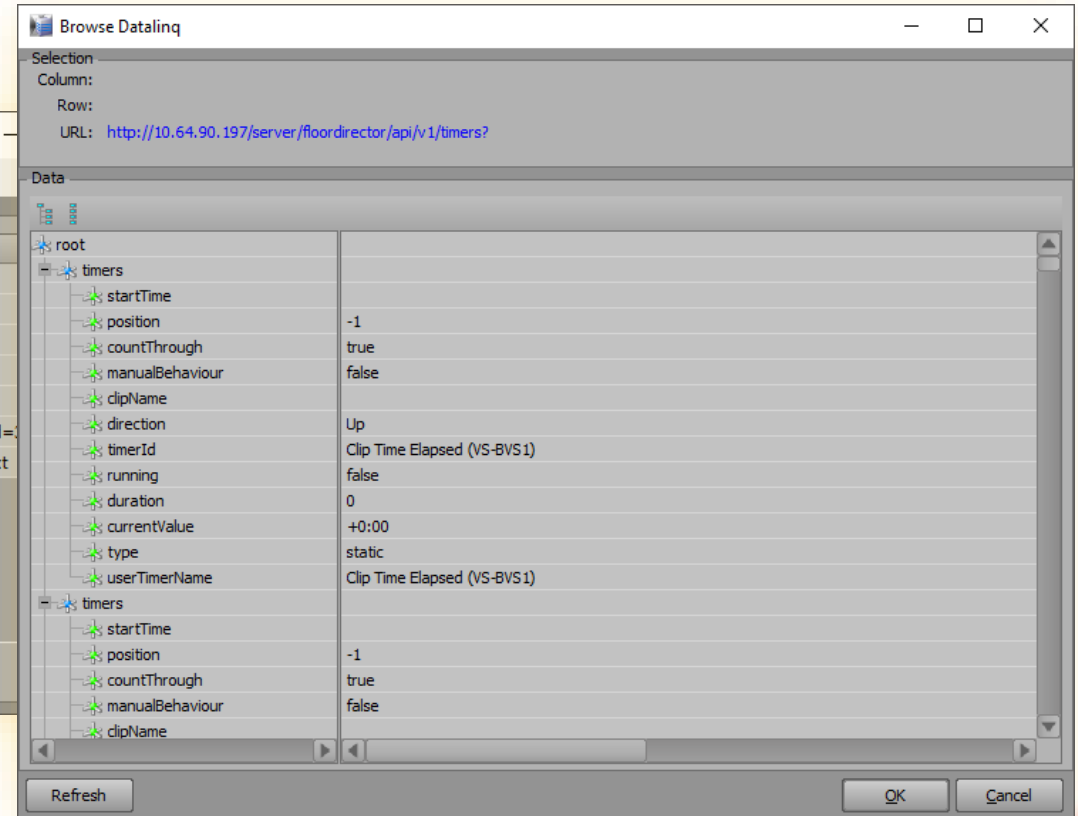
Browse Dataling

Selection
Column:
Row:
URL: http://10.64.90.197/server/floordirector/api/v1/timers?

Data

| | |
|---|---|
| root | |
| timers | |
| startTime | |
| position | -1 |
| countThrough | true |
| manualBehaviour | false |
| clipName | |
| direction | Up |
| timerId | Clip Time Elapsed (VS-BVS1) |
| running | false |
| duration | 0 |
| currentValue | +0:00 |
| type | static |
| userTimerName | Clip Time Elapsed (VS-BVS1) |
| timers | |
| startTime | |
| position | -1 |
| countThrough | true |
| manualBehaviour | false |
| clipName | |

Refresh
OK
Cancel